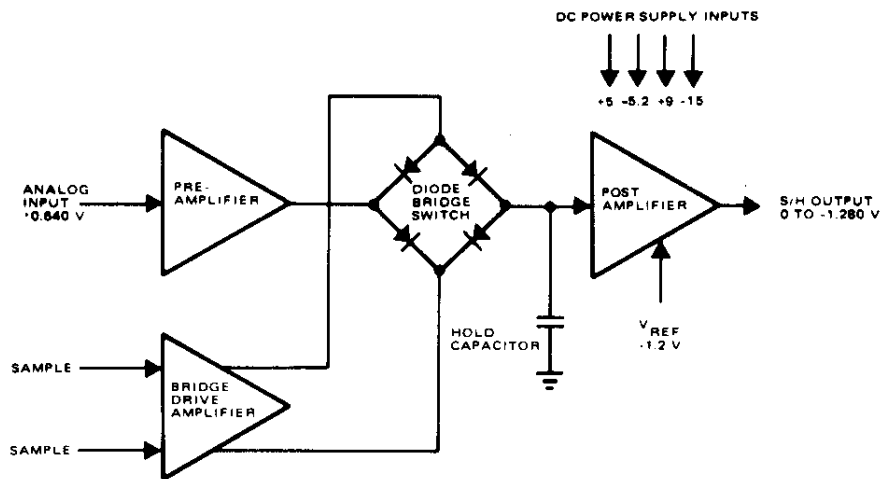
DC POWER SUPPLY INPUTS

+5 -5.2 +9 -15

ANALOG INPUT ±0.640 V

PRE-AMPLIFIER

DIODE BRIDGE SWITCH

POST AMPLIFIER

S/H OUTPUT 0 TO -1.280 V

HOLD CAPACITOR

$V_{REF}$ -1.2 V

SAMPLE

BRIDGE DRIVE AMPLIFIER

SAMPLE